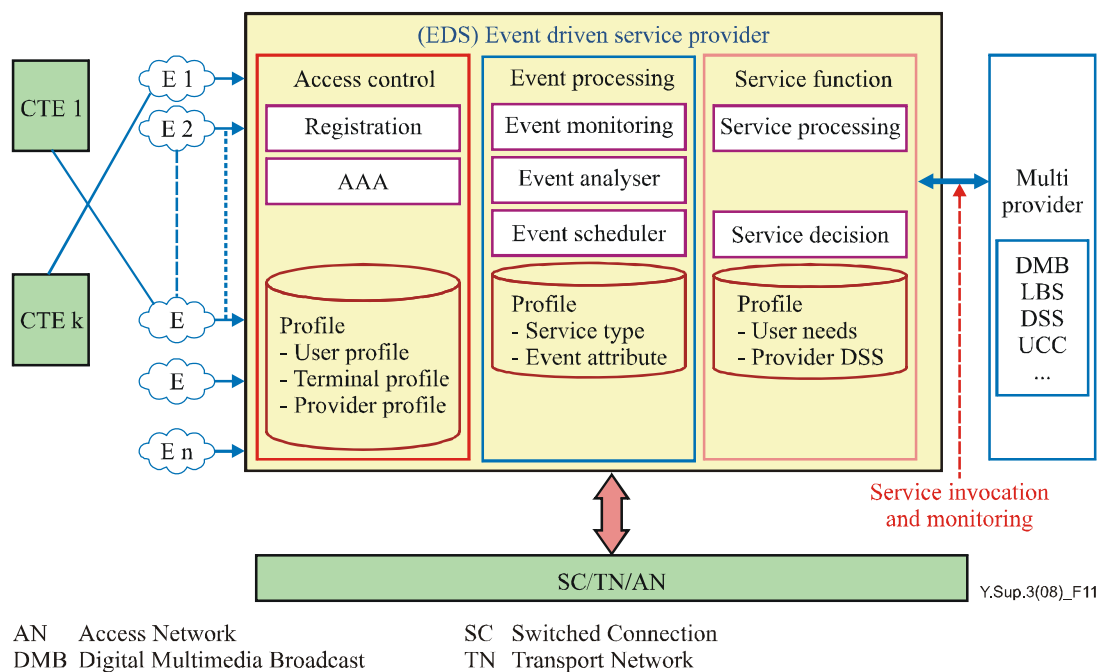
(EDS) Event driven service provider

CTE 1

CTE k

E 1

E 2

E

E

E n

Access control

Registration

AAA

Profile
- User profile
- Terminal profile
- Provider profile

Event processing

Event monitoring

Event analyser

Event scheduler

Profile
- Service type
- Event attribute

Service function

Service processing

Service decision

Profile
- User needs
- Provider DSS

Multi provider

DMB
LBS
DSS
UCC
...

Service invocation and monitoring

SC/TN/AN

Y.Sup.3(08)_F11

AN Access Network

DMB Digital Multimedia Broadcast

SC Switched Connection

TN Transport Network